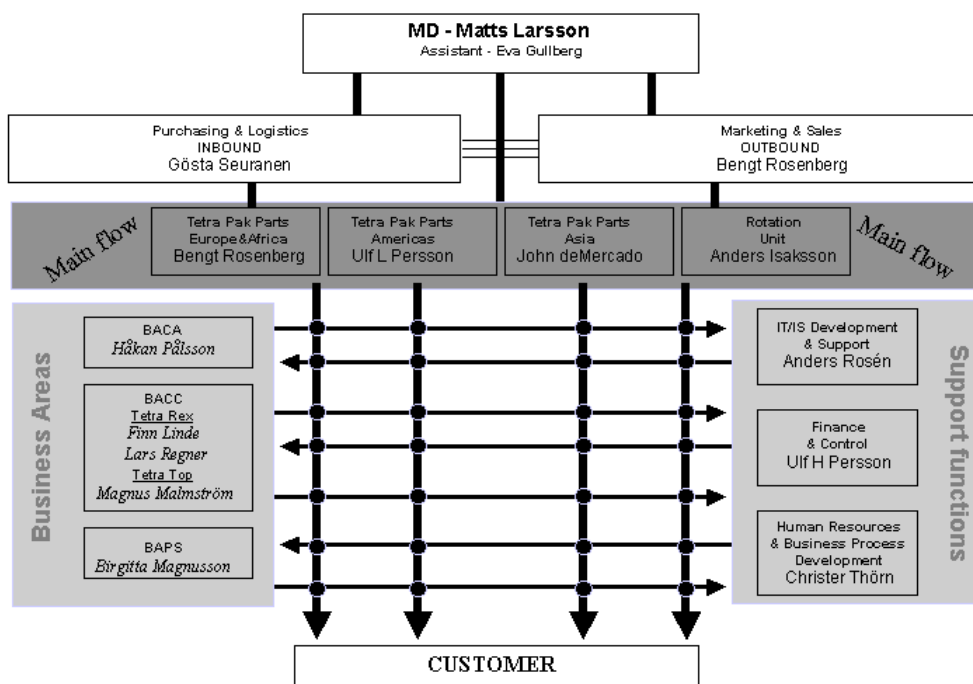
MD - Matts Larsson
Assistant - Eva Gullberg

Purchasing & Logistics
INBOUND
Gösta Seuranen

Marketing & Sales
OUTBOUND
Bengt Rosenberg

Main flow

Tetra Pak Parts
Europe&Africa
Bengt Rosenberg

Tetra Pak Parts
Americas
Ulf L Persson

Tetra Pak Parts
Asia
John deMercado

Rotation
Unit
Anders Isaksson

Main flow

Business Areas

BACA
Håkan Pålsson

BACC
Tetra Rex
Finn Linde
Lars Regner
Tetra Top
Magnus Malmström

BAPS
Birgitta Magnusson

Support functions

IT/IS Development
& Support
Anders Rosén

Finance
& Control
Ulf H Persson

Human Resources
& Business Process
Development
Christer Thörn

CUSTOMER